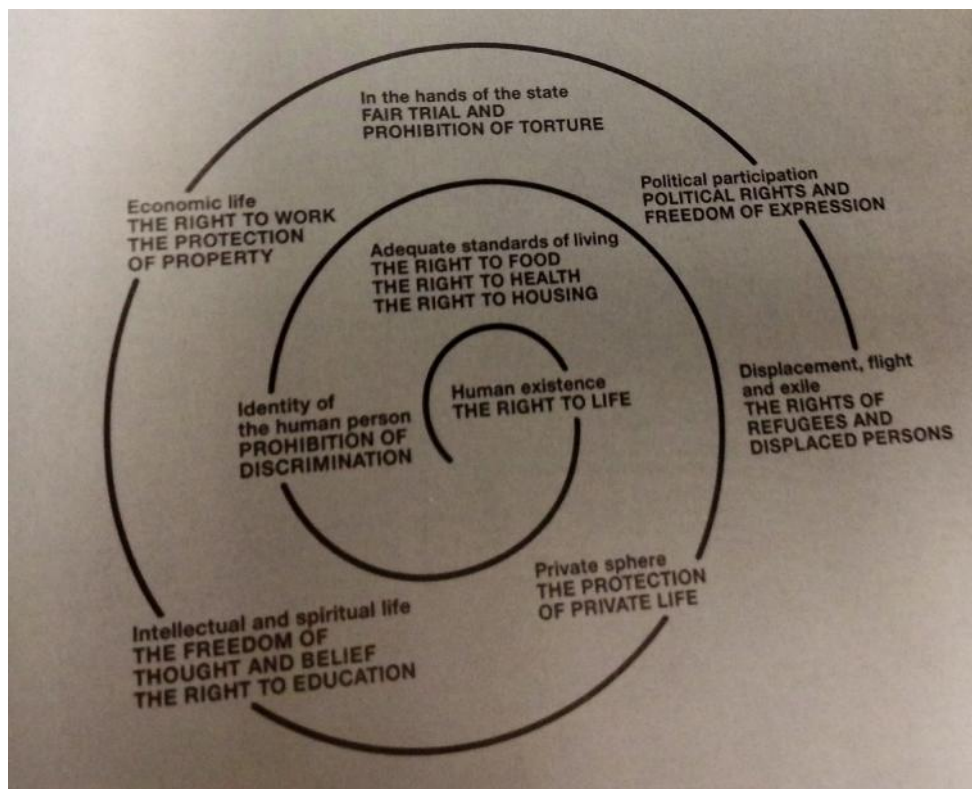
Human existence
THE RIGHT TO LIFE

Identity of the human person
PROHIBITION OF DISCRIMINATION

Adequate standards of living
THE RIGHT TO FOOD
THE RIGHT TO HEALTH
THE RIGHT TO HOUSING

Private sphere
THE PROTECTION OF PRIVATE LIFE

Intellectual and spiritual life
THE FREEDOM OF THOUGHT AND BELIEF
THE RIGHT TO EDUCATION

Economic life
THE RIGHT TO WORK
THE PROTECTION OF PROPERTY

In the hands of the state
FAIR TRIAL AND PROHIBITION OF TORTURE

Political participation
POLITICAL RIGHTS AND FREEDOM OF EXPRESSION

Displacement, flight and exile
THE RIGHTS OF REFUGEES AND DISPLACED PERSONS